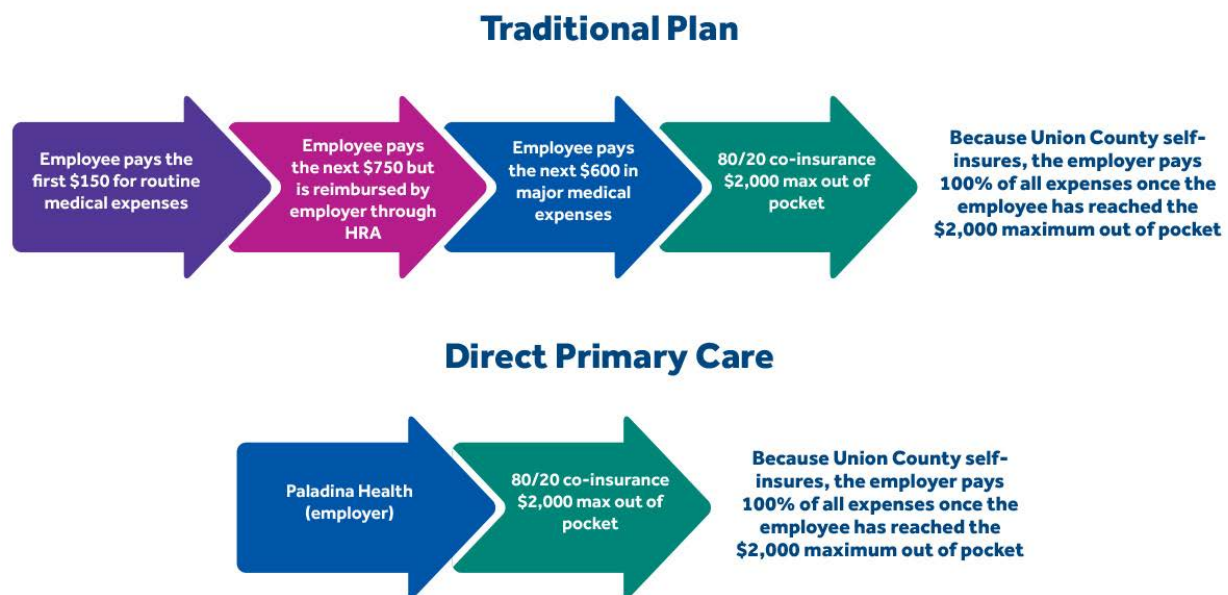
Traditional Plan

Employee pays the first $150 for routine medical expenses

Employee pays the next $750 but is reimbursed by employer through HRA

Employee pays the next $600 in major medical expenses

80/20 co-insurance $2,000 max out of pocket

Because Union County self-insures, the employer pays 100% of all expenses once the employee has reached the $2,000 maximum out of pocket

Direct Primary Care

Paladina Health (employer)

80/20 co-insurance $2,000 max out of pocket

Because Union County self-insures, the employer pays 100% of all expenses once the employee has reached the $2,000 maximum out of pocket